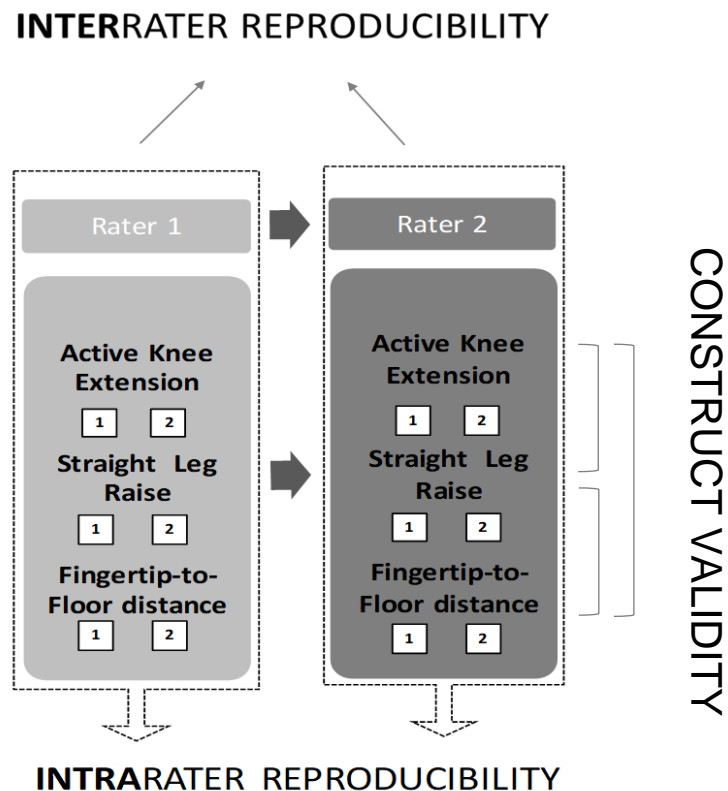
INTERRATER REPRODUCIBILITY

Rater 1

Active Knee Extension
1 2
Straight Leg Raise
1 2
Fingertip-to-Floor distance
1 2

Rater 2

Active Knee Extension
1 2
Straight Leg Raise
1 2
Fingertip-to-Floor distance
1 2

CONSTRUCT VALIDITY

INTRARATER REPRODUCIBILITY